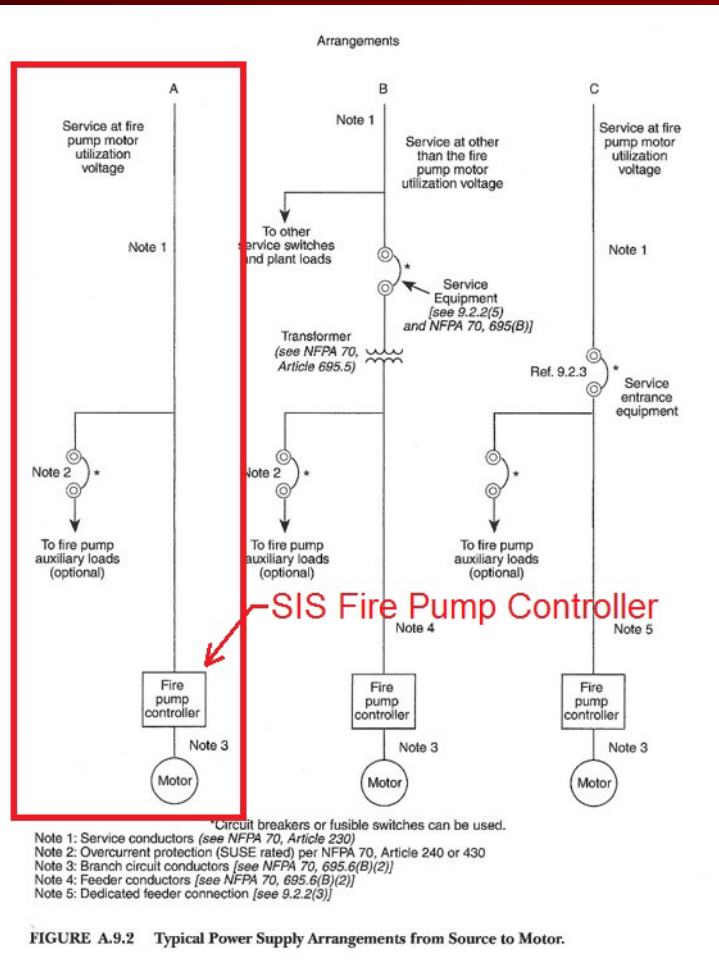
Arrangements

A

Service at fire pump motor utilization voltage

Note 1

Note 2 *

To fire pump auxiliary loads (optional)

Fire pump controller

Note 3

Motor

B

Note 1

Service at other than the fire pump motor utilization voltage

To other service switches and plant loads

*

Service Equipment [see 9.2.2(5) and NFPA 70, 695(B)]

Transformer (see NFPA 70, Article 695.5)

Note 2 *

To fire pump auxiliary loads (optional)

Note 4

Fire pump controller

Note 3

Motor

C

Service at fire pump motor utilization voltage

Note 1

Ref. 9.2.3

*

Service entrance equipment

*

To fire pump auxiliary loads (optional)

Note 5

Fire pump controller

Note 3

Motor

SIS Fire Pump Controller

*Circuit breakers or fusible switches can be used.
Note 1: Service conductors (see NFPA 70, Article 230)
Note 2: Overcurrent protection (SUSE rated) per NFPA 70, Article 240 or 430
Note 3: Branch circuit conductors [see NFPA 70, 695.6(B)(2)]
Note 4: Feeder conductors [see NFPA 70, 695.6(B)(2)]
Note 5: Dedicated feeder connection [see 9.2.2(3)]

FIGURE A.9.2 Typical Power Supply Arrangements from Source to Motor.